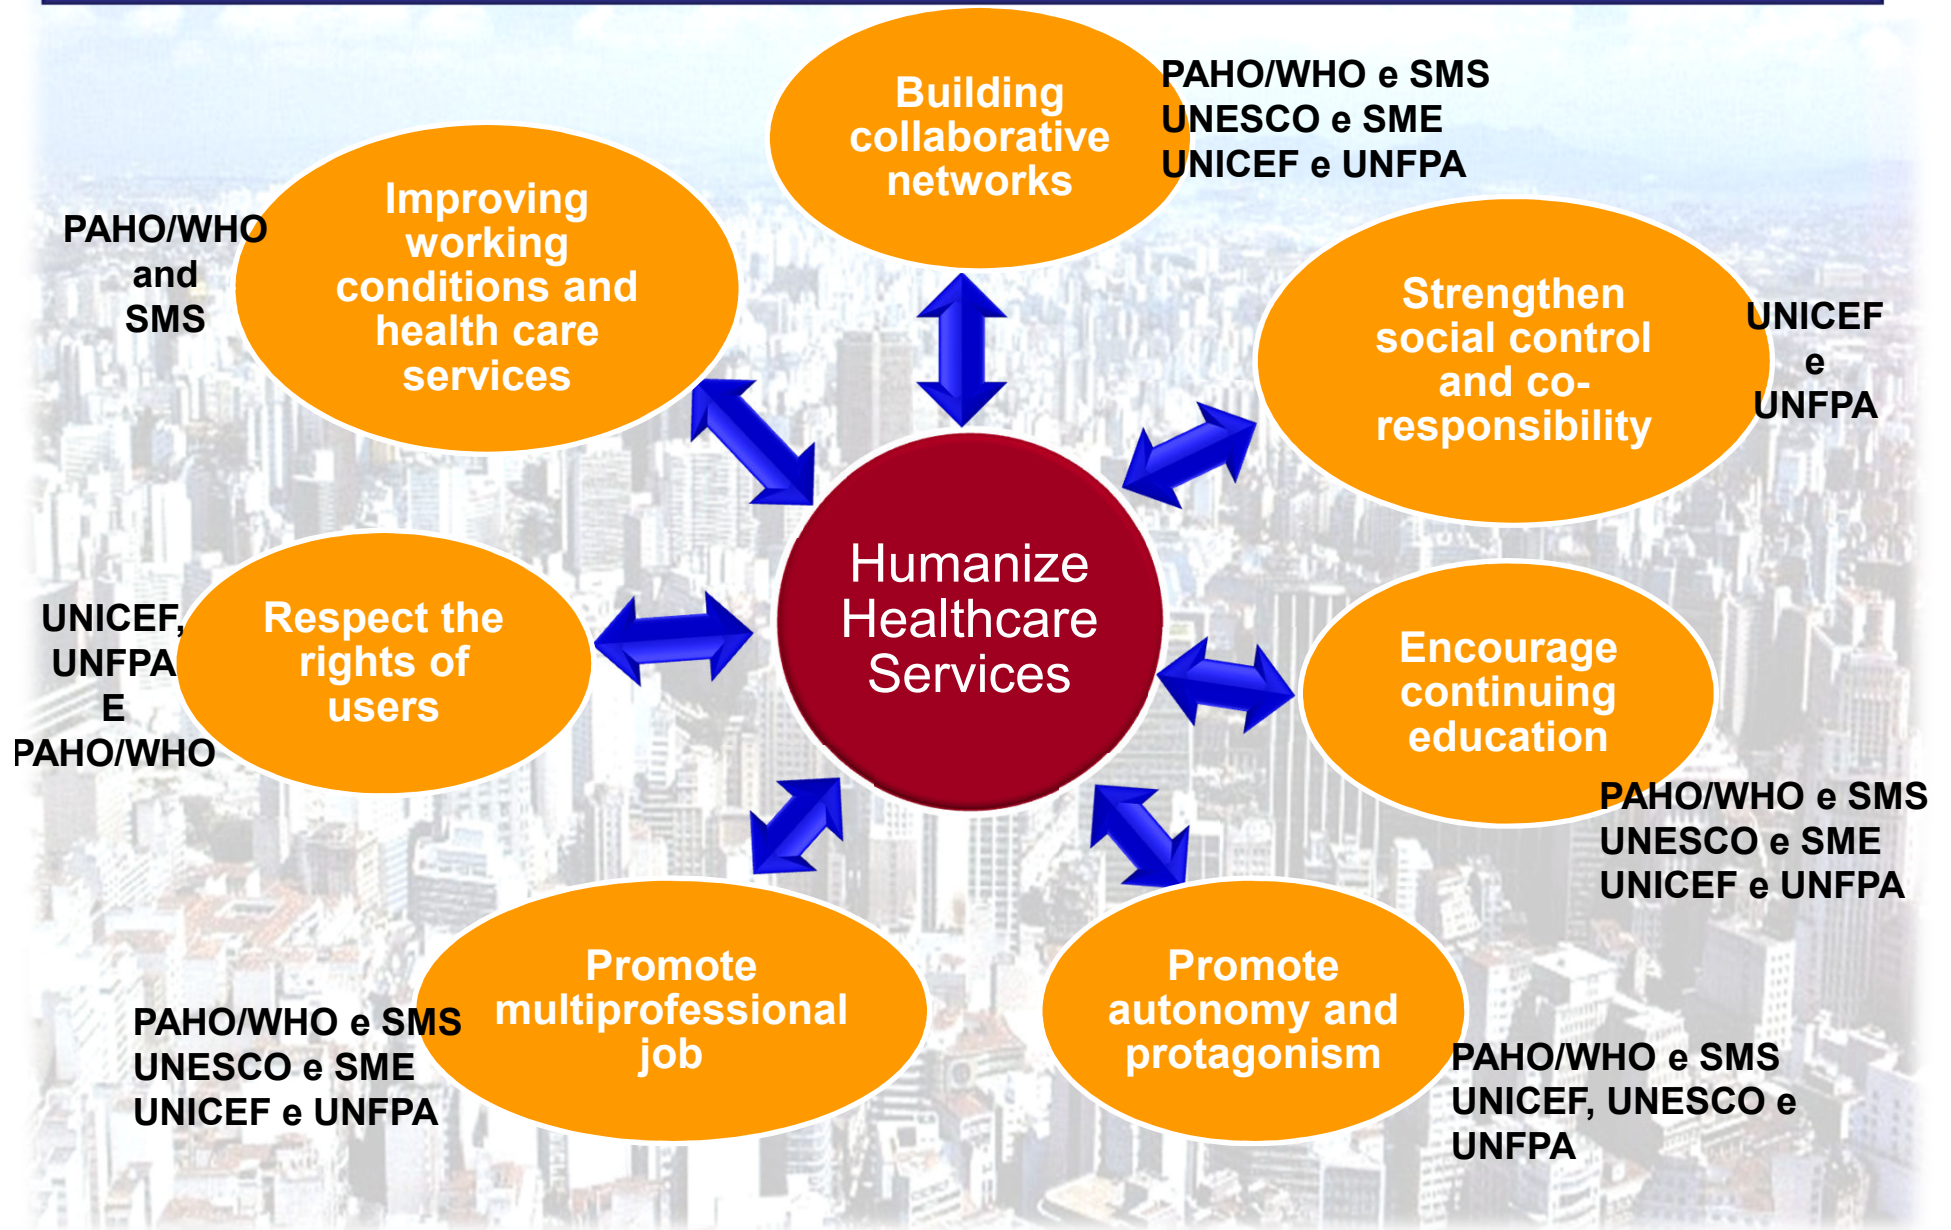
Building collaborative networks

PAHO/WHO e SMS
UNESCO e SME
UNICEF e UNFPA

PAHO/WHO and SMS

Improving working conditions and health care services

Strengthen social control and co-responsibility

UNICEF e UNFPA

UNICEF, UNFPA E PAHO/WHO

Respect the rights of users

Humanize Healthcare Services

Encourage continuing education

PAHO/WHO e SMS
UNESCO e SME
UNICEF e UNFPA

Promote multiprofessional job

PAHO/WHO e SMS
UNESCO e SME
UNICEF e UNFPA

Promote autonomy and protagonism

PAHO/WHO e SMS
UNICEF, UNESCO e UNFPA